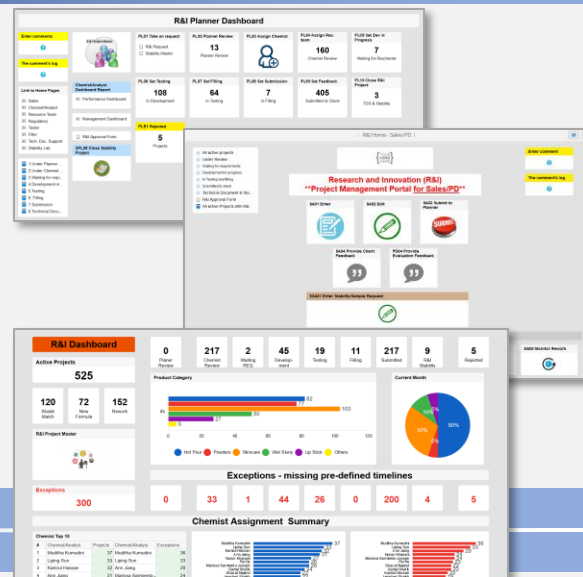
R&I Planner Dashboard

Enter comments

The comment's log

Link to Home Pages
Sales
Chemist/Analyst
Resource Team
Regulatory
Tester
Filler
Tech. Doc. Support
Stability Lab

1 Under Planner
2 Under Chemist
3 Waiting for resp
4 Development
5 Testing
6 Filling
7 Submission
8 Technical Docu

PL01 Take on request
R&I Request
Stability Master

PL02 Planner Review
13
Planner Review

PL03 Assign Chemist

PL04 Assign Res. team
160
Chemist Review

PL05 Set Dev in Progress
7
Waiting for Recipients

Chemist/Analyst Dashboard Report
Performance Dashboard

PL06 Set Testing
108
In Development

PL07 Set Filling
64
In Testing

PL08 Set Submission
11
In Filling

PL09 Set Feedback
405
Submitted to Client

PL10 Close R&I Project
3
TDS & Stability

Management Dashboard

R&I Approval Form

SPL09 Close Stability Project

PL11 Rejected
5
Projects

R&I Home - Sales/PD

Research and Innovation (R&I)
**Project Management Portal for Sales/PD**

Enter comment

The comment's log

All active projects
Under Review
Waiting for requirements
Development in progress
In Testing and filling
Submitted to client
Technical Document & St...
R&I Approval Form
All active Projects with R&I

SA01 Enter

SA02 Edit

SA03 Submit to Planner

SA04 Provide Client Feedback

PD04 Provide Evaluation Feedback

SSA01 Enter Stability Sample Request

SS09 Monitor Rework

R&I Dashboard

Active Projects
525

120
Shade Match

72
New Formula

152
Rework

R&I Project Master

Exceptions
300

0
Planner Review

217
Chemist Review

2
Waiting REQ

45
Development

19
Testing

11
Filling

217
Submitted

9
R&I Stability

5
Rejected

Product Category
92
87
103
55
27
5
0 20 40 60 80 100 120
Hot Pour Powders Skincare Wet Stamp Lip Stick Others

Current Month
50%
20%
10%

Exceptions - missing pre-defined timelines

0
33
1
44
26
0
200
4
5

Chemist Assignment Summary

Chemist Top 10
| # | Chemist/Analyst | Projects | Chemist/Analyst | Exceptions |
|---|---|---|---|---|
| 1 | Maditha Kumudini | 37 | Maditha Kumudini | 36 |
| 2 | Liping Sun | 35 | Liping Sun | 34 |
| 3 | Kamrul Hassan | 32 | Ann Jiang | 23 |
| 4 | Ann Jiang | 31 | Marissa Santamb... | 21 |